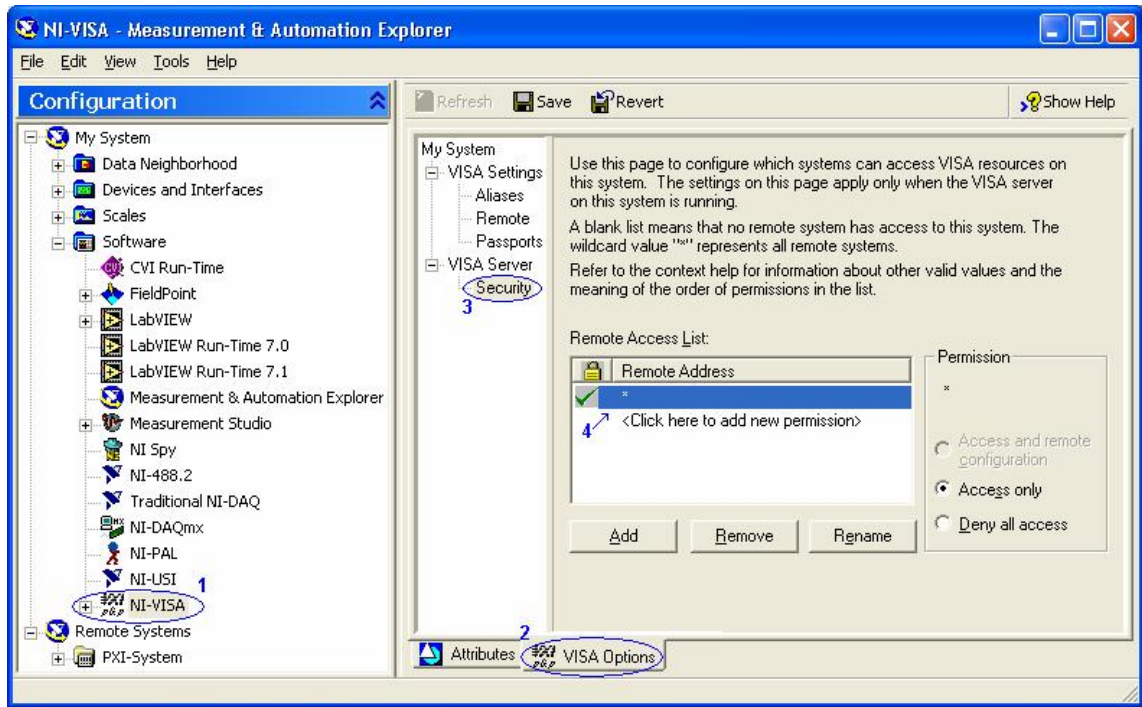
NI-VISA - Measurement & Automation Explorer

File Edit View Tools Help

Configuration

My System
Data Neighborhood
Devices and Interfaces
Scales
Software
CVI Run-Time
FieldPoint
LabVIEW
LabVIEW Run-Time 7.0
LabVIEW Run-Time 7.1
Measurement & Automation Explorer
Measurement Studio
NI Spy
NI-488.2
Traditional NI-DAQ
NI-DAQmx
NI-PAL
NI-USI
1
NI-VISA
Remote Systems
PXI-System

Refresh Save Revert Show Help

My System
VISA Settings
Aliases
Remote
Passports
VISA Server
Security
3

Use this page to configure which systems can access VISA resources on this system. The settings on this page apply only when the VISA server on this system is running.

A blank list means that no remote system has access to this system. The wildcard value "*" represents all remote systems.

Refer to the context help for information about other valid values and the meaning of the order of permissions in the list.

Remote Access List:

| | Remote Address |
|---|---|
| ✓ | * |
| 4 | <Click here to add new permission> |

Permission
*
Access and remote configuration
Access only
Deny all access

Add Remove Rename

2
Attributes VISA Options